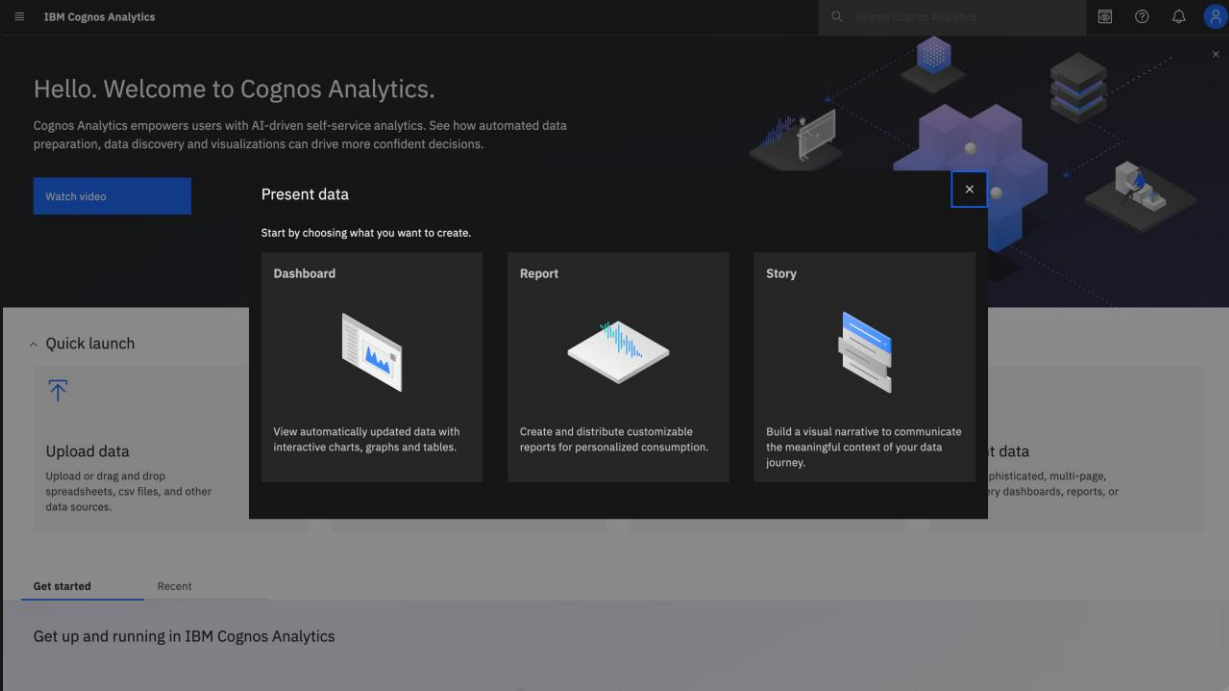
IBM Cognos Analytics

Search Cognos Analytics

Hello. Welcome to Cognos Analytics.

Cognos Analytics empowers users with AI-driven self-service analytics. See how automated data preparation, data discovery and visualizations can drive more confident decisions.

Watch video

Present data

Start by choosing what you want to create.

Dashboard

View automatically updated data with interactive charts, graphs and tables.

Report

Create and distribute customizable reports for personalized consumption.

Story

Build a visual narrative to communicate the meaningful context of your data journey.

Quick launch

Upload data

Upload or drag and drop spreadsheets, csv files, and other data sources.

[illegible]t data

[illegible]phisticated, multi-page, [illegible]ry dashboards, reports, or

Get started

Recent

Get up and running in IBM Cognos Analytics